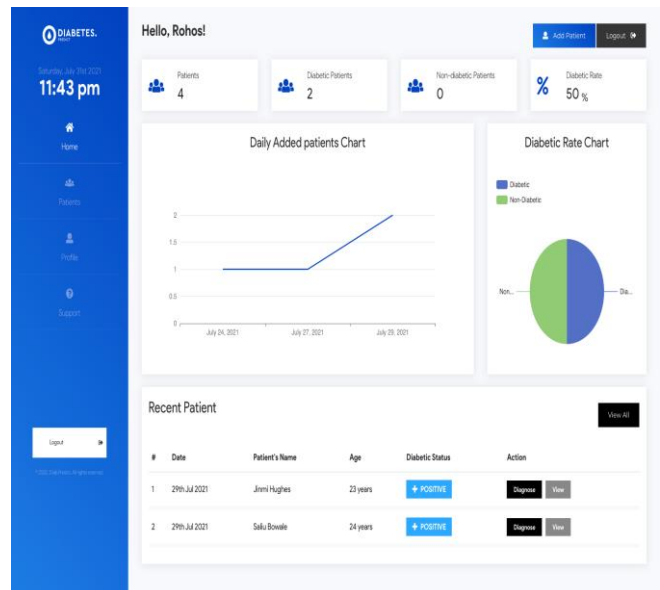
DIABETES.

Saturday, July 31st 2021
11:43 pm

Home

Patients

Profile

Support

Logout

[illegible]

Hello, Rohos!

Add Patient

Logout

Patients
4

Diabetic Patients
2

Non-diabetic Patients
0

%
Diabetic Rate
50 %

Daily Added patients Chart

2
1.5
1
0.5
0

July 24, 2021
July 27, 2021
July 29, 2021

Diabetic Rate Chart

Diabetic
Non-Diabetic

Non...
Dia...

Recent Patient

View All

| # | Date | Patient's Name | Age | Diabetic Status | Action |
|---|---|---|---|---|---|
| 1 | 29th Jul 2021 | Jinmi Hughes | 23 years | + POSITIVE | Diagnose View |
| 2 | 29th Jul 2021 | Sailu Bowale | 24 years | + POSITIVE | Diagnose View |